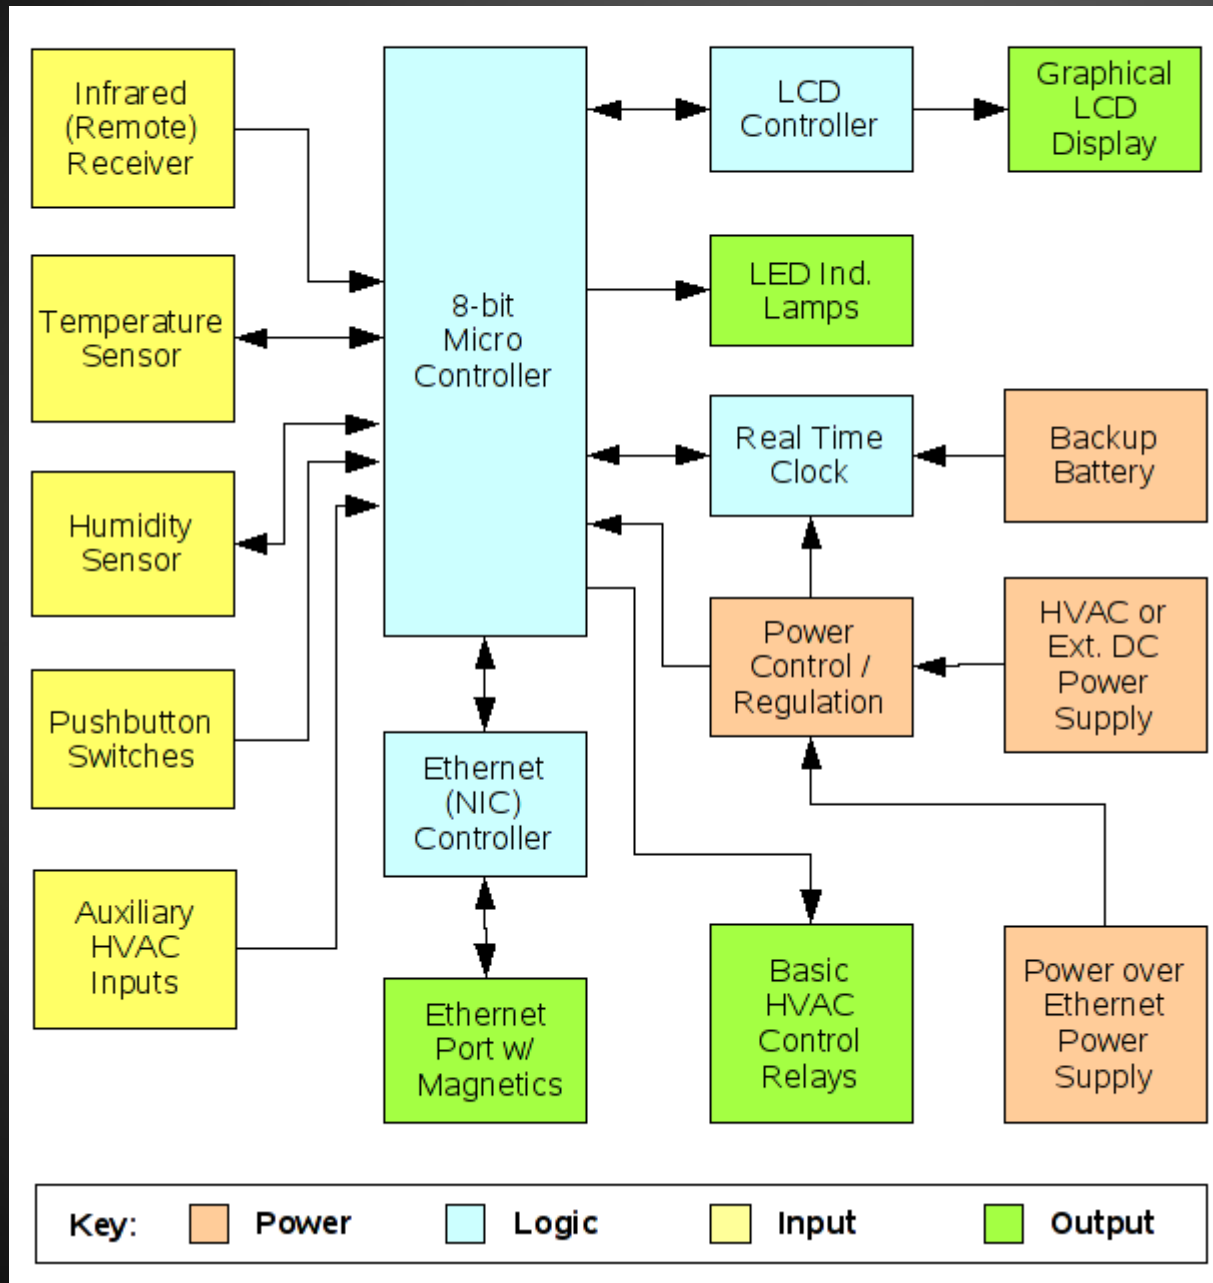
Infrared (Remote) Receiver

Temperature Sensor

Humidity Sensor

Pushbutton Switches

Auxiliary HVAC Inputs

8-bit Micro Controller

Ethernet (NIC) Controller

Ethernet Port w/ Magnetics

LCD Controller

Graphical LCD Display

LED Ind. Lamps

Real Time Clock

Backup Battery

Power Control / Regulation

HVAC or Ext. DC Power Supply

Basic HVAC Control Relays

Power over Ethernet Power Supply

Key: Power Logic Input Output